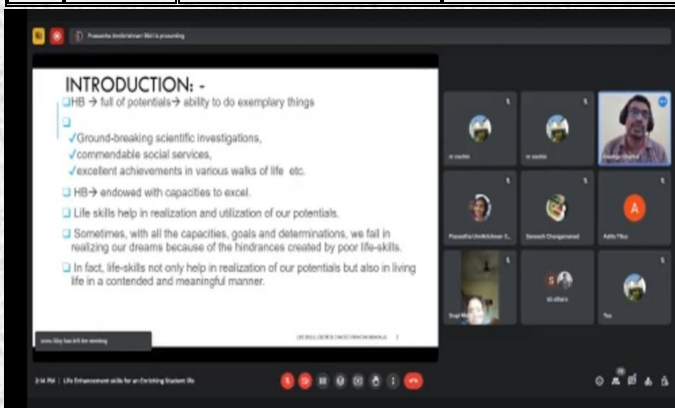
Prasantha Ambikishnan (Me) is presenting

INTRODUCTION: -

HB → full of potentials→ ability to do exemplary things

✓Ground-breaking scientific investigations,
✓commendable social services,
✓excellent achievements in various walks of life etc.

HB→ endowed with capacities to excel.

Life skills help in realization and utilization of our potentials.

Sometimes, with all the capacities, goals and determinations, we fail in realizing our dreams because of the hindrances created by poor life-skills.

In fact, life-skills not only help in realization of our potentials but also in living life in a contended and meaningful manner.

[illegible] has left the meeting

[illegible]

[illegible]

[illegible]

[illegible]

Prasantha Ambikishnan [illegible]

Santosh Changanassal

A

Adithi Tiku

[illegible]

S

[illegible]

You

2:14 PM | Life Enhancement skills for an Enriching Student life